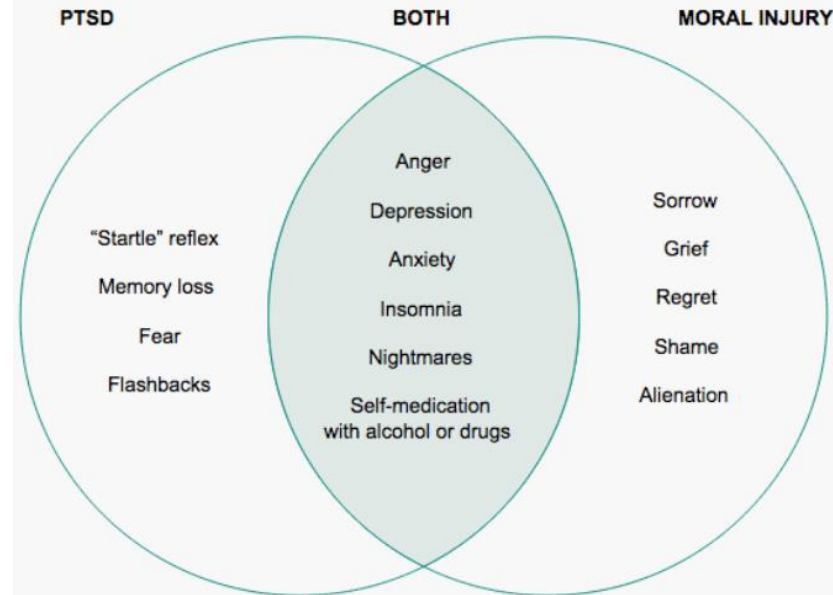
PTSD

BOTH

MORAL INJURY

“Startle” reflex

Memory loss

Fear

Flashbacks

Anger

Depression

Anxiety

Insomnia

Nightmares

Self-medication with alcohol or drugs

Sorrow

Grief

Regret

Shame

Alienation